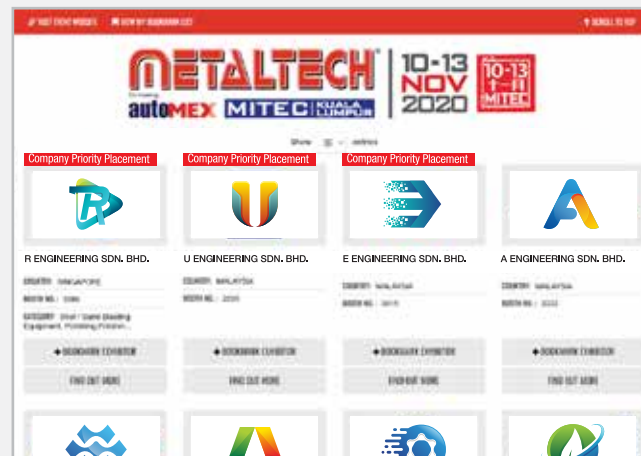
VISIT EVENT WEBSITE   VIEW MY BOOKMARK LIST   SCROLL TO TOP

METALTECH® Co-locating autoMEX MITEC KUALA LUMPUR 10-13 NOV 2020 10-13 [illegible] MITEC

Show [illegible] entries

Company Priority Placement

R ENGINEERING SDN. BHD.

COUNTRY: SINGAPORE
BOOTH NO.: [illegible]
CATEGORY: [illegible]

BOOKMARK EXHIBITOR
FIND OUT MORE

Company Priority Placement

U ENGINEERING SDN. BHD.

COUNTRY: MALAYSIA
BOOTH NO.: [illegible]

BOOKMARK EXHIBITOR
FIND OUT MORE

Company Priority Placement

E ENGINEERING SDN. BHD.

COUNTRY: MALAYSIA
BOOTH NO.: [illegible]

BOOKMARK EXHIBITOR
FIND OUT MORE

A ENGINEERING SDN. BHD.

COUNTRY: MALAYSIA
BOOTH NO.: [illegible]

BOOKMARK EXHIBITOR
FIND OUT MORE